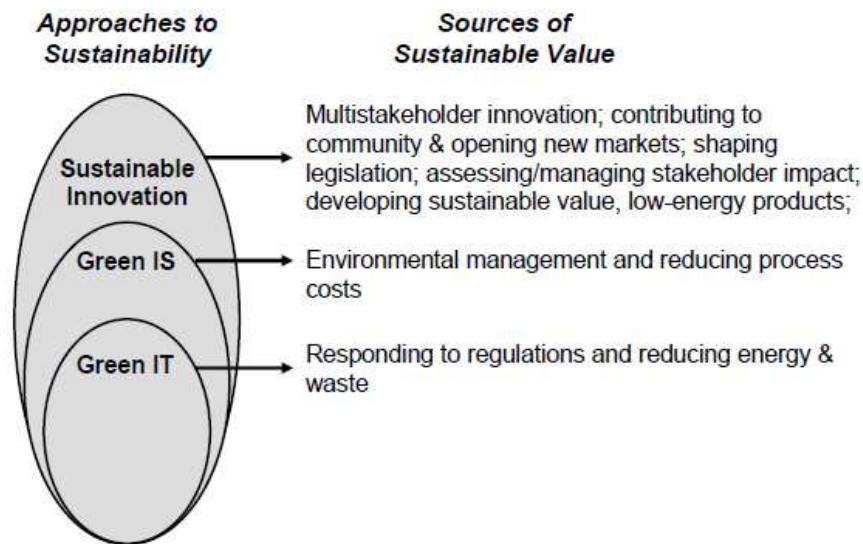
Approaches to Sustainability

Sources of Sustainable Value

Sustainable Innovation

Multistakeholder innovation; contributing to community & opening new markets; shaping legislation; assessing/managing stakeholder impact; developing sustainable value, low-energy products;

Green IS

Environmental management and reducing process costs

Green IT

Responding to regulations and reducing energy & waste